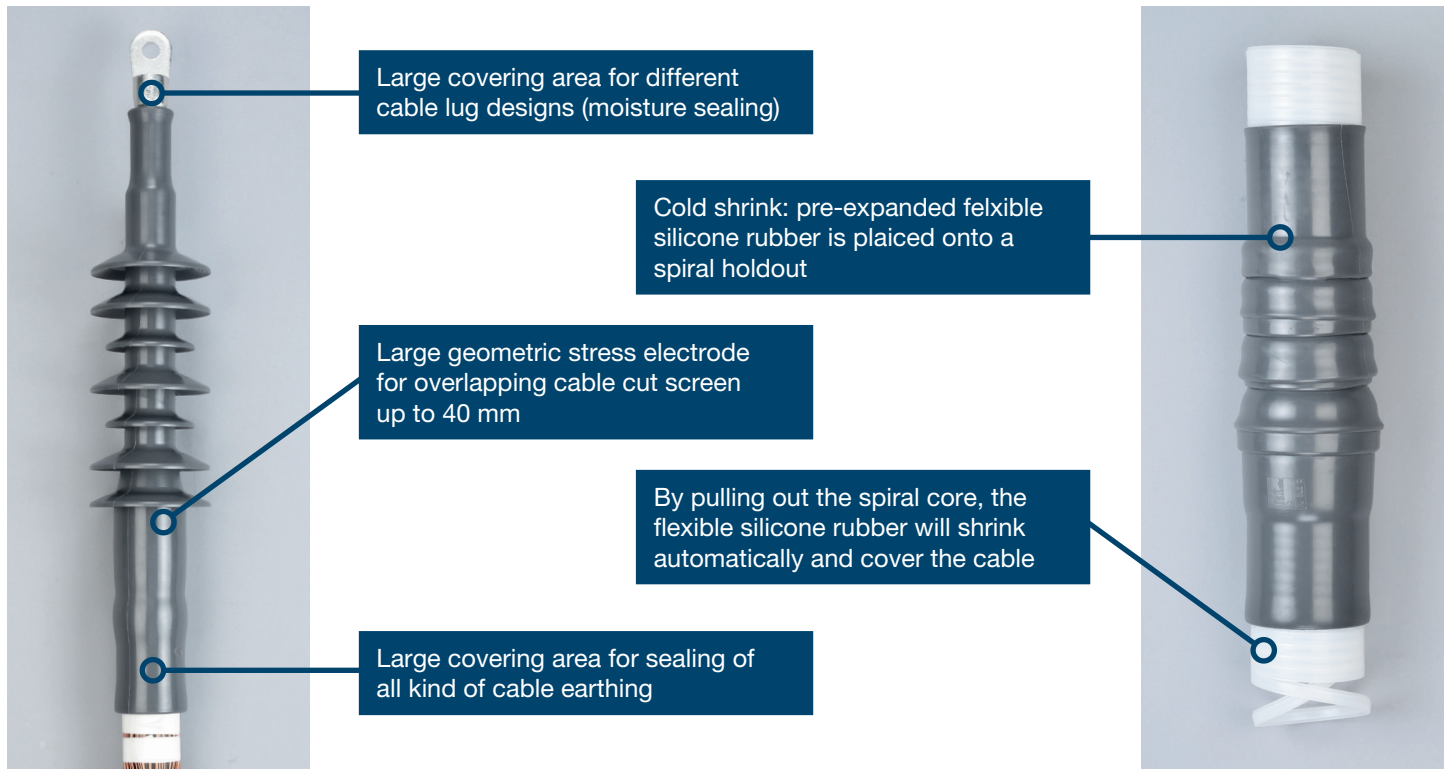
Large covering area for different cable lug designs (moisture sealing)

Cold shrink: pre-expanded felxible silicone rubber is plaiced onto a spiral holdout

Large geometric stress electrode for overlapping cable cut screen up to 40 mm

By pulling out the spiral core, the flexible silicone rubber will shrink automatically and cover the cable

Large covering area for sealing of all kind of cable earthing